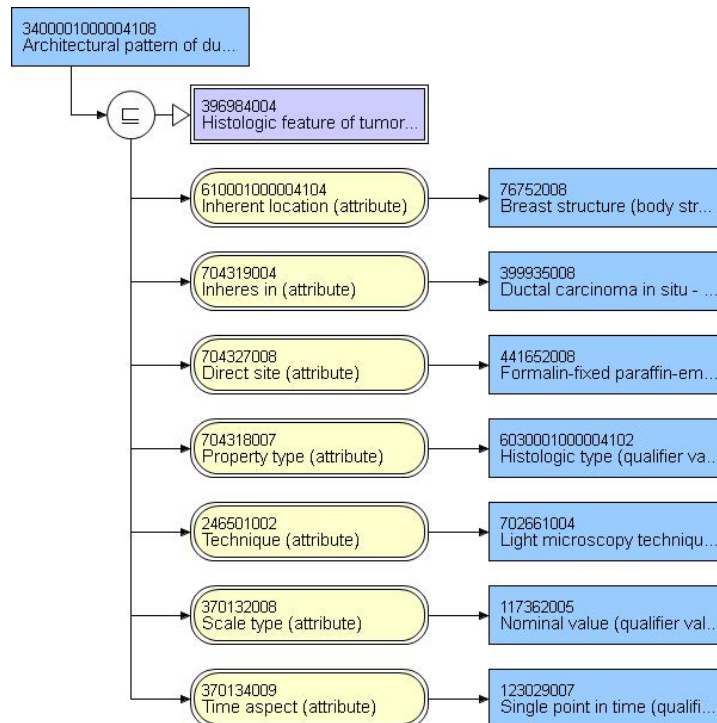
3400001000004108
Architectural pattern of du...

$\sqsubseteq$

396984004
Histologic feature of tumor...

610001000004104
Inherent location (attribute)

76752008
Breast structure (body str...

704319004
Inheres in (attribute)

399935008
Ductal carcinoma in situ - ...

704327008
Direct site (attribute)

441652008
Formalin-fixed paraffin-em...

704318007
Property type (attribute)

6030001000004102
Histologic type (qualifier va...

246501002
Technique (attribute)

702661004
Light microscopy techniqu...

370132008
Scale type (attribute)

117362005
Nominal value (qualifier val...

370134009
Time aspect (attribute)

123029007
Single point in time (qualifi...